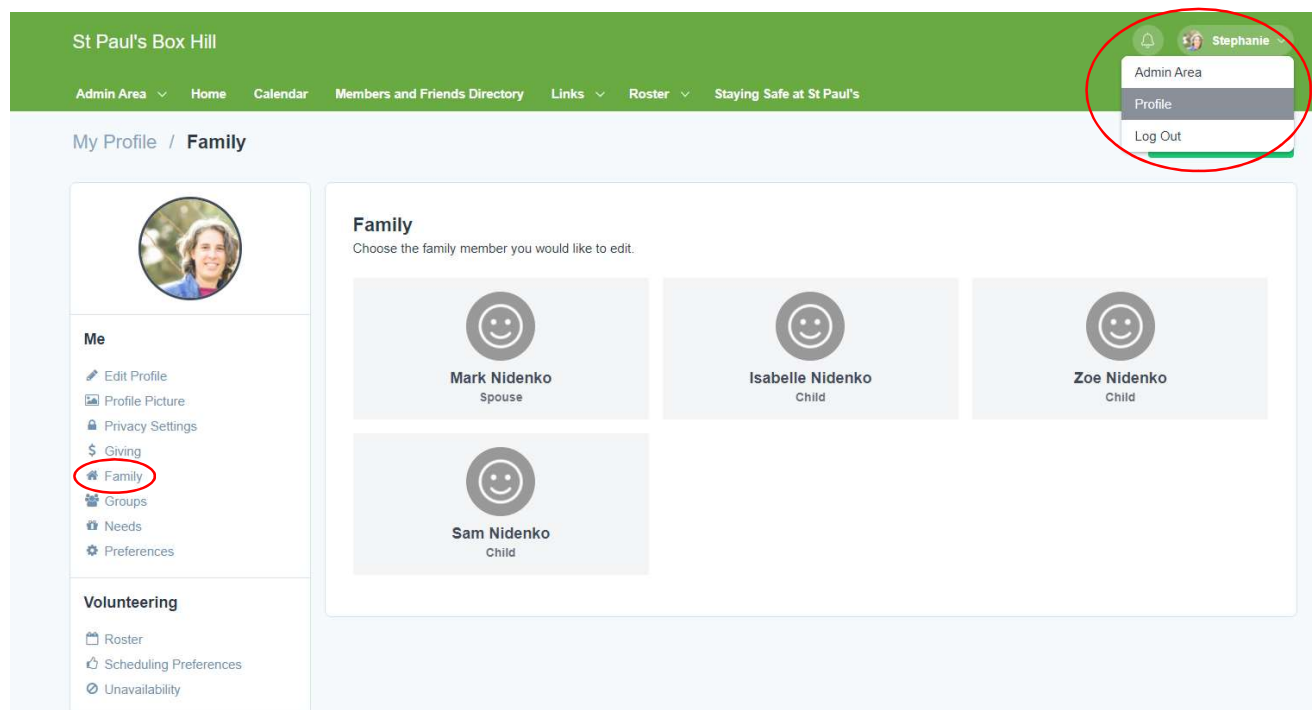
St Paul's Box Hill

Stephanie

Admin Area
Profile
Log Out

Admin Area Home Calendar Members and Friends Directory Links Roster Staying Safe at St Paul's

My Profile / Family

Me

Edit Profile
Profile Picture
Privacy Settings
Giving
Family
Groups
Needs
Preferences

Volunteering

Roster
Scheduling Preferences
Unavailability

Family

Choose the family member you would like to edit.

Mark Nidenko
Spouse

Isabelle Nidenko
Child

Zoe Nidenko
Child

Sam Nidenko
Child